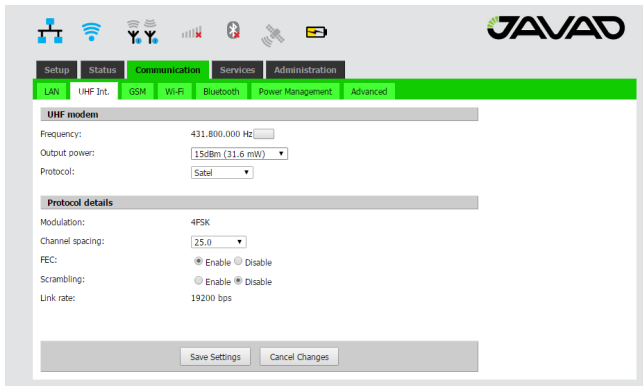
JAVAD

Setup Status Communication Services Administration

LAN UHF Int. GSM Wi-Fi Bluetooth Power Management Advanced

UHF modem

Frequency: 431.800.000 Hz

Output power: 15dBm (31.6 mW)

Protocol: Satel

Protocol details

Modulation: 4FSK

Channel spacing: 25.0

FEC: Enable Disable

Scrambling: Enable Disable

Link rate: 19200 bps

Save Settings Cancel Changes